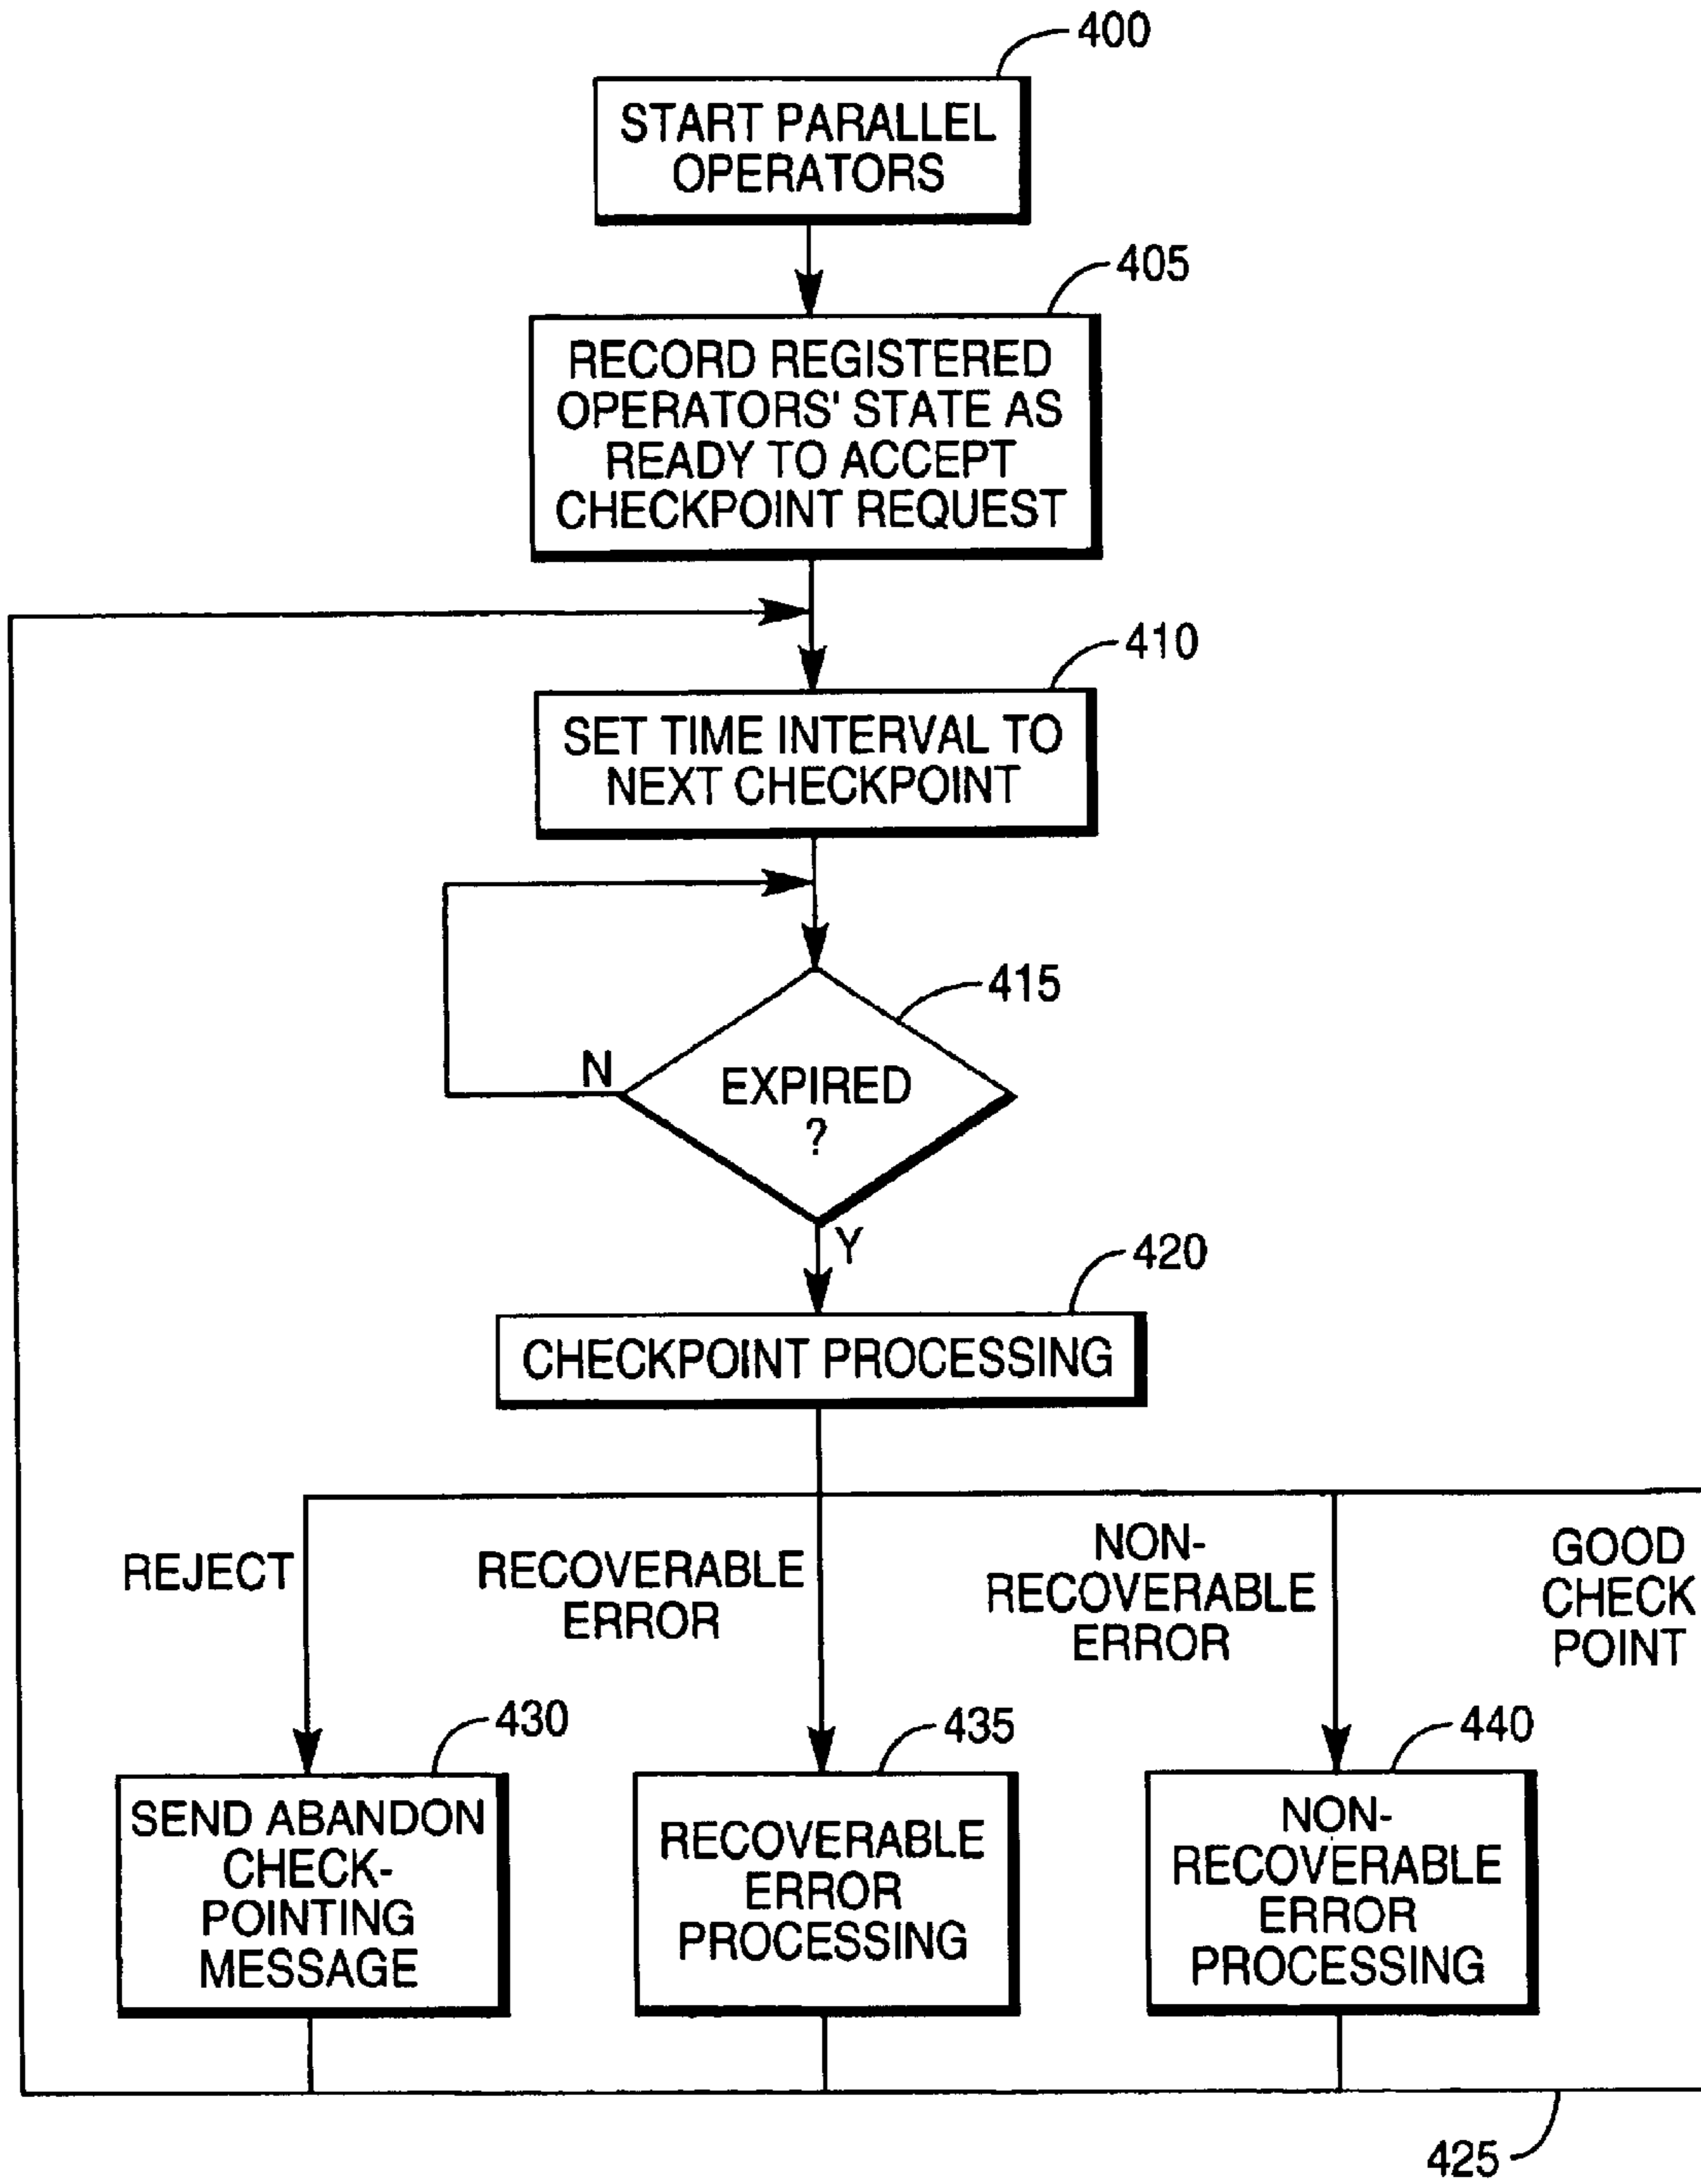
400
START PARALLEL OPERATORS

405
RECORD REGISTERED OPERATORS' STATE AS READY TO ACCEPT CHECKPOINT REQUEST

410
SET TIME INTERVAL TO NEXT CHECKPOINT

415
N
EXPIRED ?
Y

420
CHECKPOINT PROCESSING

REJECT
RECOVERABLE ERROR
NON-RECOVERABLE ERROR
GOOD CHECK POINT

430
SEND ABANDON CHECK-POINTING MESSAGE

435
RECOVERABLE ERROR PROCESSING

440
NON-RECOVERABLE ERROR PROCESSING

425